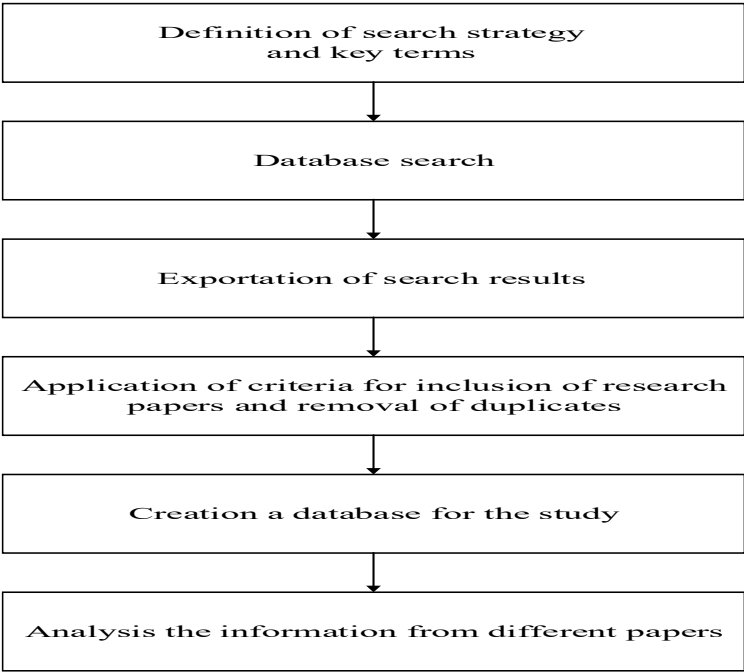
Definition of search strategy and key terms

Database search

Exportation of search results

Application of criteria for inclusion of research papers and removal of duplicates

Creation a database for the study

Analysis the information from different papers